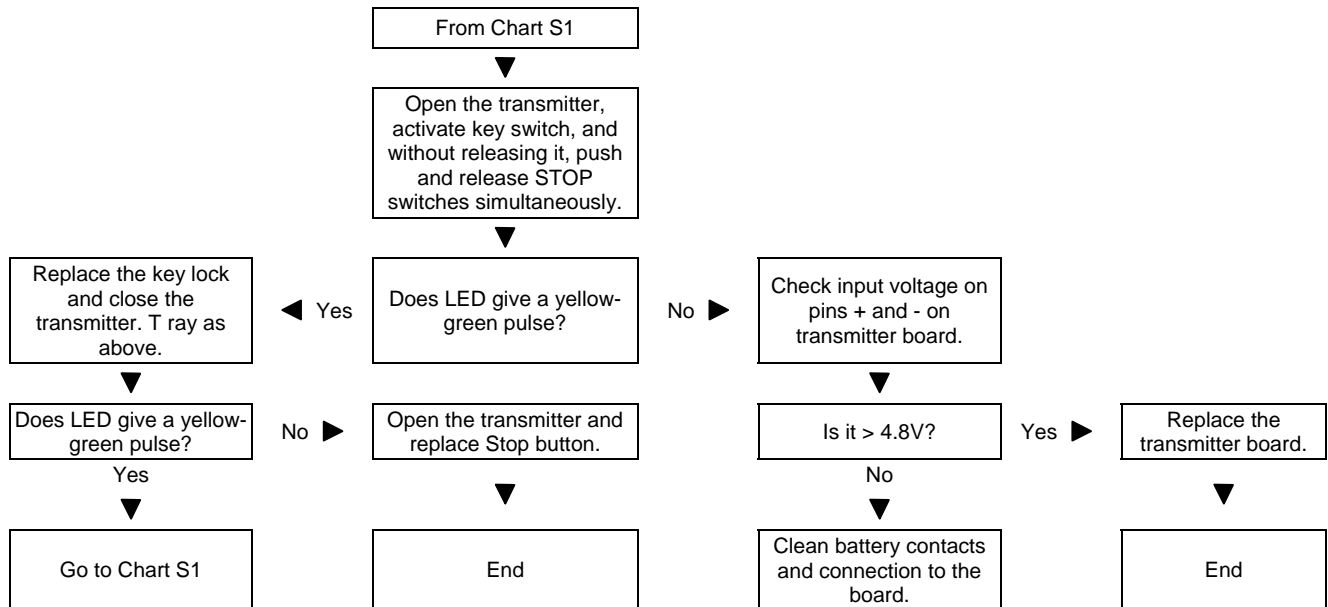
From Chart S1

Open the transmitter, activate key switch, and without releasing it, push and release STOP switches simultaneously.

Replace the key lock and close the transmitter. T ray as above.

Yes

Does LED give a yellow-green pulse?

No

Check input voltage on pins + and - on transmitter board.

Does LED give a yellow-green pulse?

No

Open the transmitter and replace Stop button.

Is it > 4.8V?

Yes

Replace the transmitter board.

Yes

No

Go to Chart S1

End

Clean battery contacts and connection to the board.

End